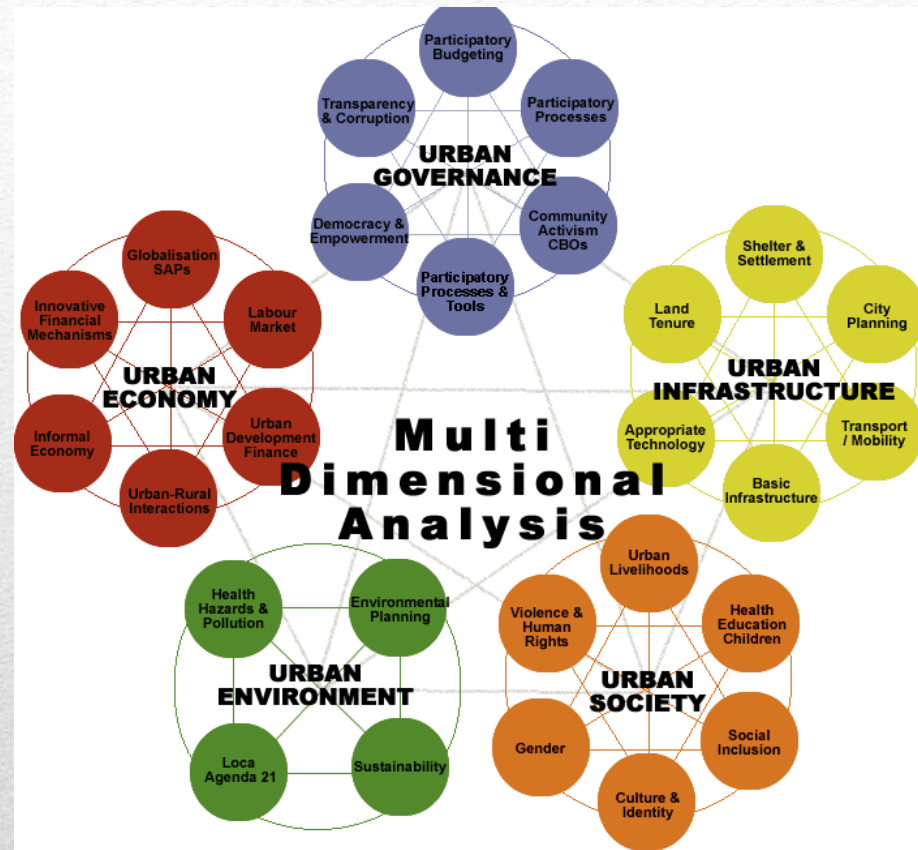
Participatory Budgeting

Transparency & Corruption

Participatory Processes

URBAN GOVERNANCE

Democracy & Empowerment

Community Activism CBOs

Participatory Processes & Tools

Globalisation SAPs

Innovative Financial Mechanisms

Labour Market

URBAN ECONOMY

Informal Economy

Urban Development Finance

Urban-Rural Interactions

Shelter & Settlement

Land Tenure

City Planning

URBAN INFRASTRUCTURE

Appropriate Technology

Transport / Mobility

Basic Infrastructure

Multi Dimensional Analysis

Health Hazards & Pollution

Environmental Planning

URBAN ENVIRONMENT

Loca Agenda 21

Sustainability

Urban Livelihoods

Violence & Human Rights

Health Education Children

URBAN SOCIETY

Gender

Social Inclusion

Culture & Identity